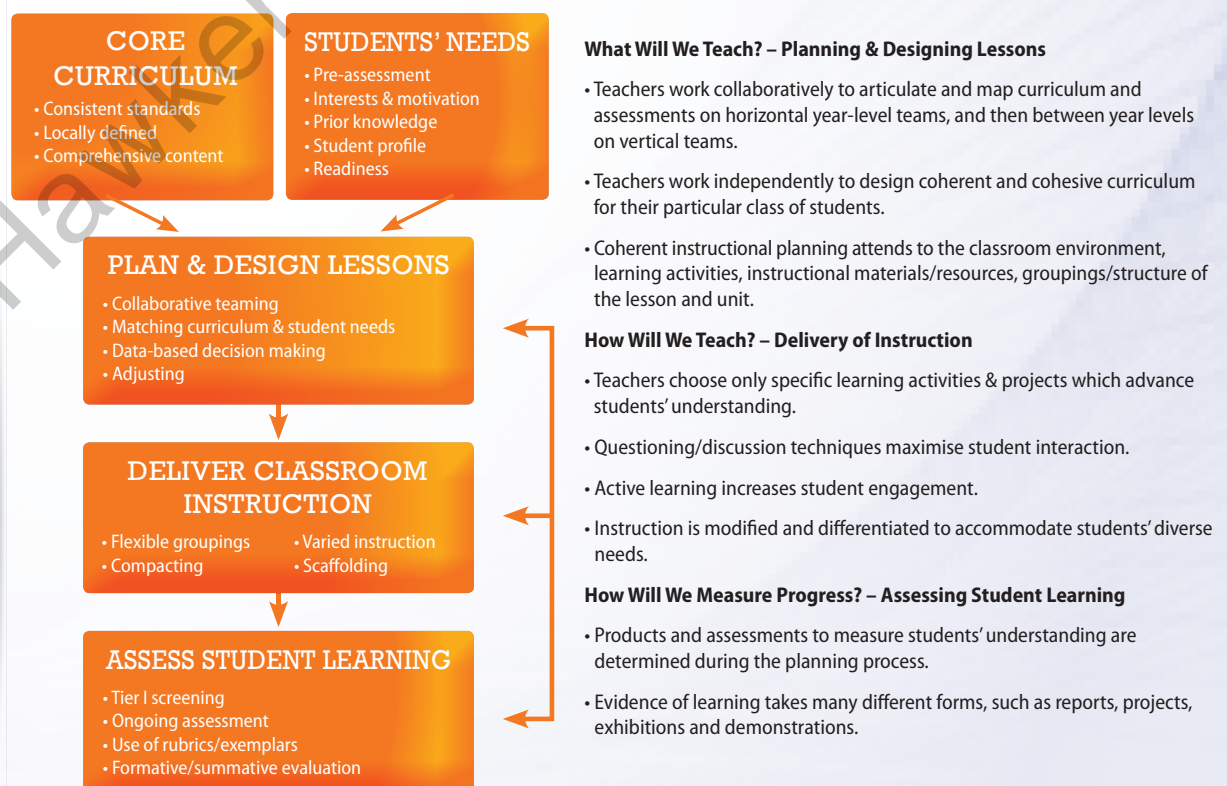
CORE CURRICULUM
• Consistent standards
• Locally defined
• Comprehensive content

STUDENTS' NEEDS
• Pre-assessment
• Interests & motivation
• Prior knowledge
• Student profile
• Readiness

PLAN & DESIGN LESSONS
• Collaborative teaming
• Matching curriculum & student needs
• Data-based decision making
• Adjusting

DELIVER CLASSROOM INSTRUCTION
• Flexible groupings
• Compacting
• Varied instruction
• Scaffolding

ASSESS STUDENT LEARNING
• Tier I screening
• Ongoing assessment
• Use of rubrics/exemplars
• Formative/summative evaluation

What Will We Teach? – Planning & Designing Lessons

• Teachers work collaboratively to articulate and map curriculum and assessments on horizontal year-level teams, and then between year levels on vertical teams.

• Teachers work independently to design coherent and cohesive curriculum for their particular class of students.

• Coherent instructional planning attends to the classroom environment, learning activities, instructional materials/resources, groupings/structure of the lesson and unit.

How Will We Teach? – Delivery of Instruction

• Teachers choose only specific learning activities & projects which advance students' understanding.

• Questioning/discussion techniques maximise student interaction.

• Active learning increases student engagement.

• Instruction is modified and differentiated to accommodate students' diverse needs.

How Will We Measure Progress? – Assessing Student Learning

• Products and assessments to measure students' understanding are determined during the planning process.

• Evidence of learning takes many different forms, such as reports, projects, exhibitions and demonstrations.